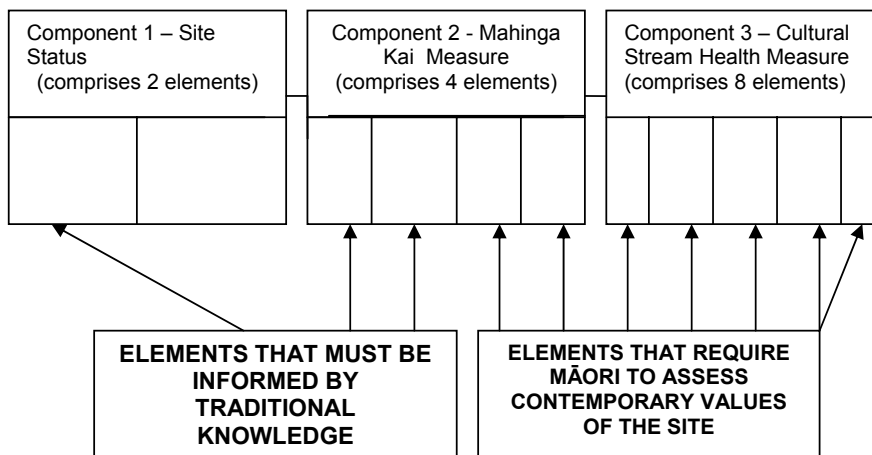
Component 1 – Site Status (comprises 2 elements)

Component 2 - Mahinga Kai Measure (comprises 4 elements)

Component 3 – Cultural Stream Health Measure (comprises 8 elements)

ELEMENTS THAT MUST BE INFORMED BY TRADITIONAL KNOWLEDGE

ELEMENTS THAT REQUIRE MĀORI TO ASSESS CONTEMPORARY VALUES OF THE SITE